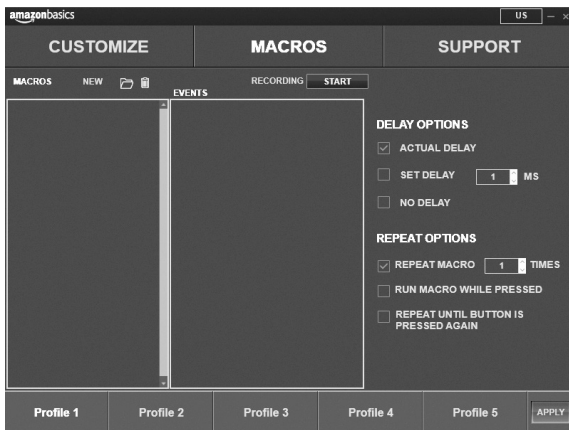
amazonbasics

US

CUSTOMIZE

MACROS

SUPPORT

MACROS NEW

RECORDING START

EVENTS

DELAY OPTIONS

ACTUAL DELAY

SET DELAY 1 MS

NO DELAY

REPEAT OPTIONS

REPEAT MACRO 1 TIMES

RUN MACRO WHILE PRESSED

REPEAT UNTIL BUTTON IS PRESSED AGAIN

Profile 1 | Profile 2 | Profile 3 | Profile 4 | Profile 5 | APPLY